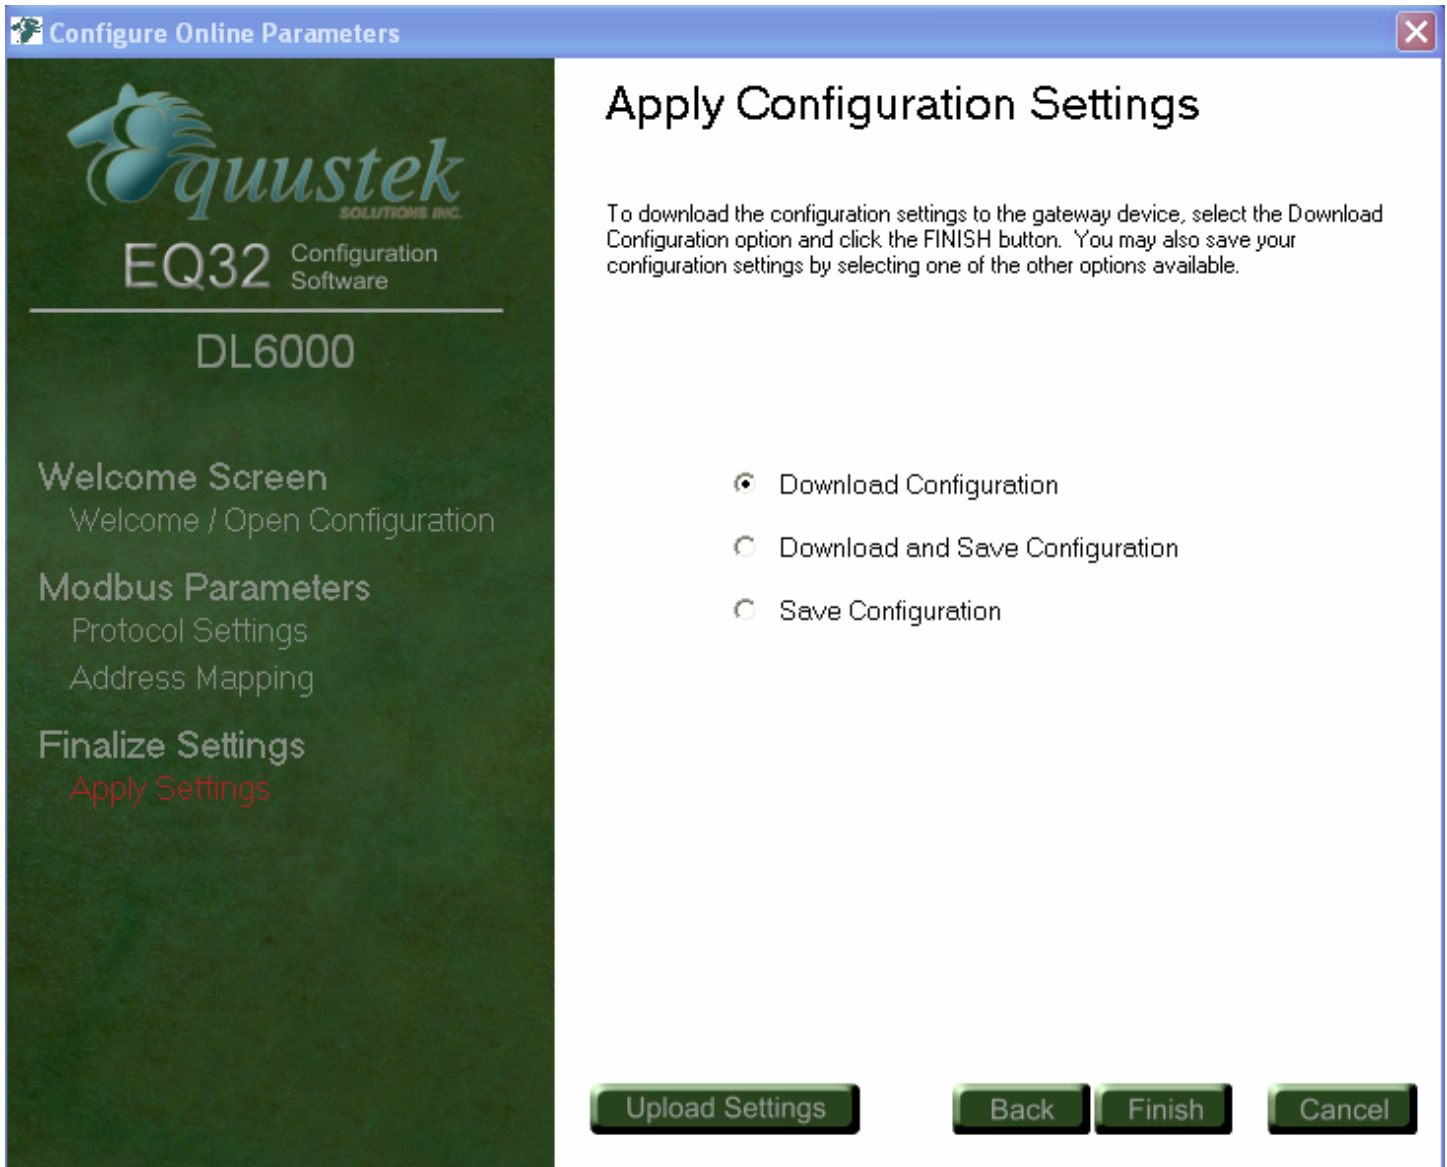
Configure Online Parameters

Equustek SOLUTIONS INC.

EQ32 Configuration Software

DL6000

Welcome Screen
Welcome / Open Configuration

Modbus Parameters
Protocol Settings
Address Mapping

Finalize Settings
Apply Settings

Apply Configuration Settings

To download the configuration settings to the gateway device, select the Download Configuration option and click the FINISH button. You may also save your configuration settings by selecting one of the other options available.

Download Configuration

Download and Save Configuration

Save Configuration

Upload Settings

Back

Finish

Cancel